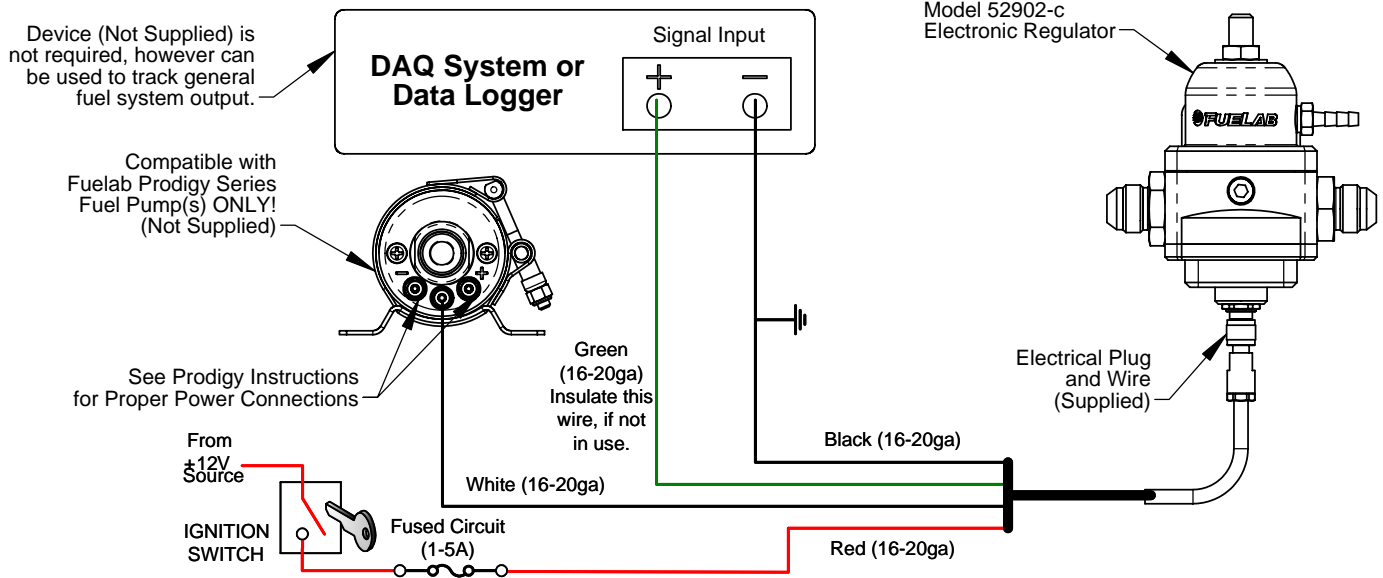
Device (Not Supplied) is not required, however can be used to track general fuel system output.

DAQ System or Data Logger

Signal Input

+

−

Model 52902-c Electronic Regulator

FUELAB

Compatible with Fuelab Prodigy Series Fuel Pump(s) ONLY! (Not Supplied)

−

+

See Prodigy Instructions for Proper Power Connections

Green (16-20ga) Insulate this wire, if not in use.

Electrical Plug and Wire (Supplied)

Black (16-20ga)

From +12V Source

White (16-20ga)

IGNITION SWITCH

Fused Circuit (1-5A)

Red (16-20ga)